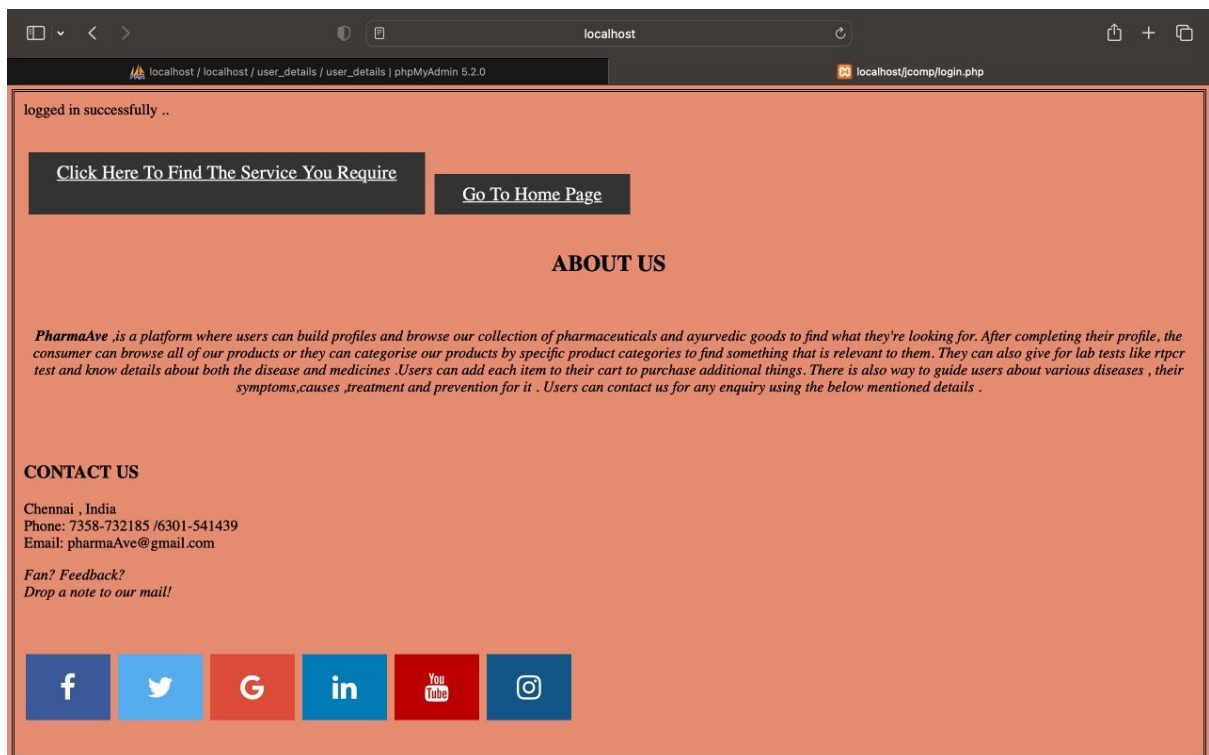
localhost

localhost / localhost / user_details / user_details | phpMyAdmin 5.2.0

localhost/jcomp/login.php

logged in successfully ..

Click Here To Find The Service You Require

Go To Home Page

ABOUT US

*PharmaAve* ,is a platform where users can build profiles and browse our collection of pharmaceuticals and ayurvedic goods to find what they're looking for. After completing their profile, the consumer can browse all of our products or they can categorise our products by specific product categories to find something that is relevant to them. They can also give for lab tests like rtpcr test and know details about both the disease and medicines .Users can add each item to their cart to purchase additional things. There is also way to guide users about various diseases , their symptoms,causes ,treatment and prevention for it . Users can contact us for any enquiry using the below mentioned details .

CONTACT US

Chennai , India
Phone: 7358-732185 /6301-541439
Email: pharmaAve@gmail.com

Fan? Feedback?
Drop a note to our mail!

f

G

in

You Tube